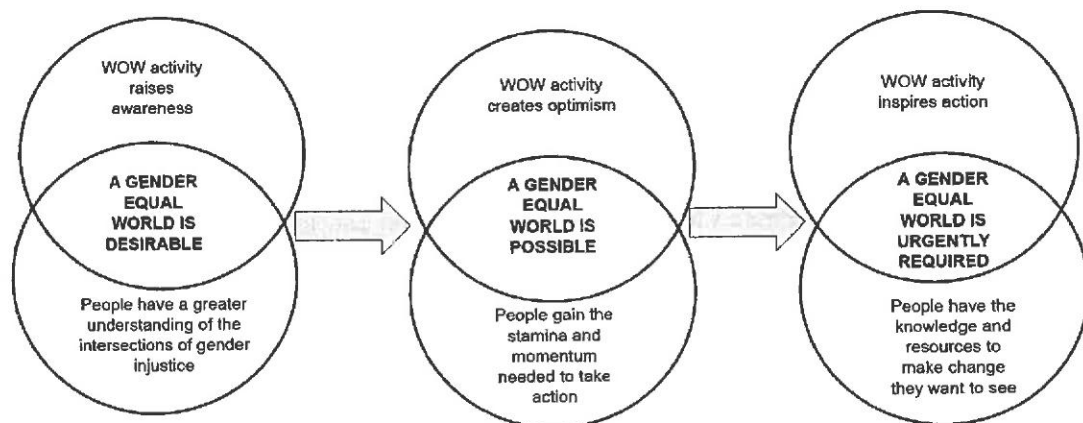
WOW activity raises awareness

A GENDER EQUAL WORLD IS DESIRABLE

People have a greater understanding of the intersections of gender injustice

WOW activity creates optimism

A GENDER EQUAL WORLD IS POSSIBLE

People gain the stamina and momentum needed to take action

WOW activity inspires action

A GENDER EQUAL WORLD IS URGENTLY REQUIRED

People have the knowledge and resources to make change they want to see